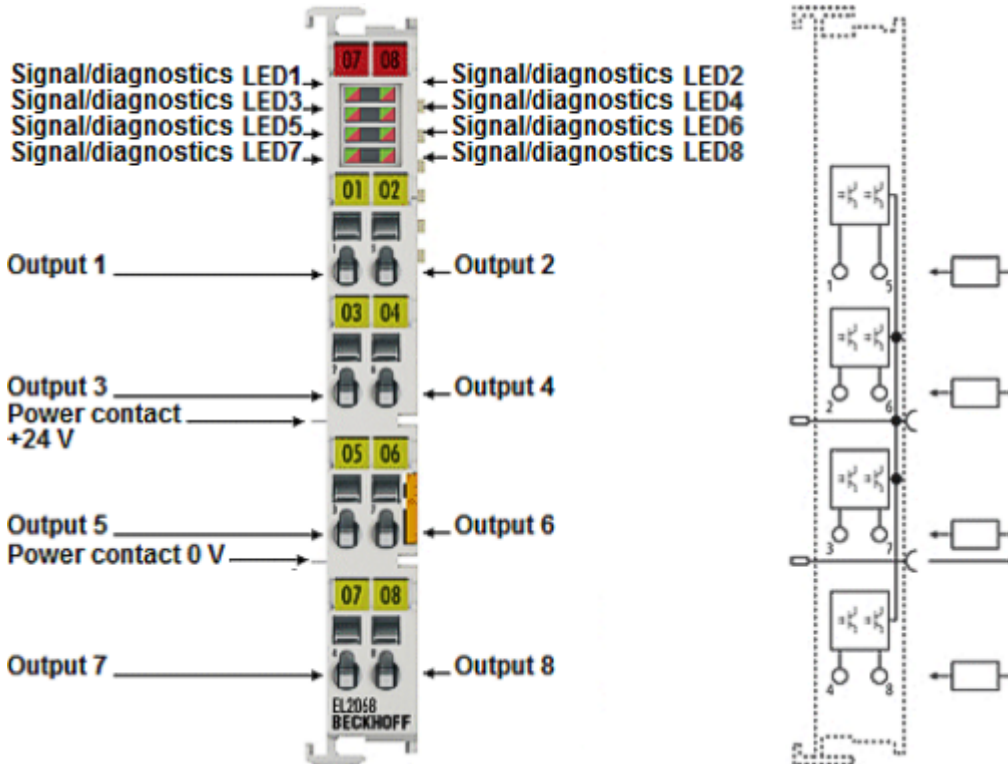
Signal/diagnostics LED1
Signal/diagnostics LED3
Signal/diagnostics LED5
Signal/diagnostics LED7

07 08

Signal/diagnostics LED2
Signal/diagnostics LED4
Signal/diagnostics LED6
Signal/diagnostics LED8

01 02

Output 1
Output 2

03 04

Output 3
Output 4
Power contact +24 V

05 06

Output 5
Output 6
Power contact 0 V

07 08

Output 7
Output 8

EL2068
BECKHOFF

1 5
2 6
3 7
4 8